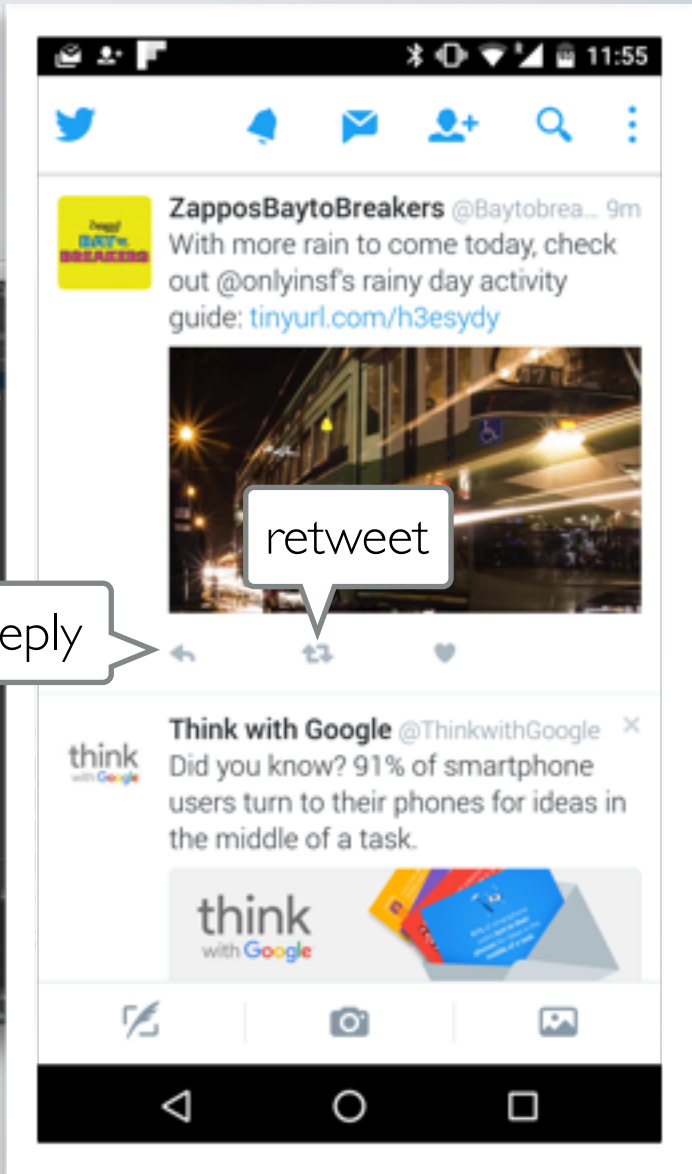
11:55

ZapposBaytoBreakers @Baytobrea... 9m
With more rain to come today, check out @onlyinsf's rainy day activity guide: tinyurl.com/h3esydy

BAY to BREAKERS

retweet

eply

Think with Google @ThinkwithGoogle
Did you know? 91% of smartphone users turn to their phones for ideas in the middle of a task.

think with Google

think with Google